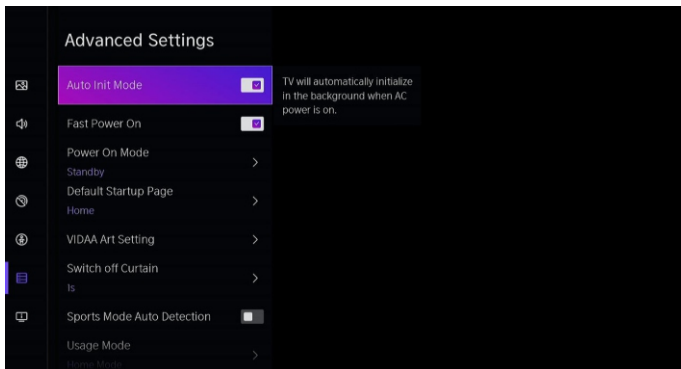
Advanced Settings

Auto Init Mode

TV will automatically initialize in the background when AC power is on.

Fast Power On

Power On Mode
Standby

Default Startup Page
Home

VIDAA Art Setting

Switch off Curtain
1s

Sports Mode Auto Detection

Usage Mode
Home Mode